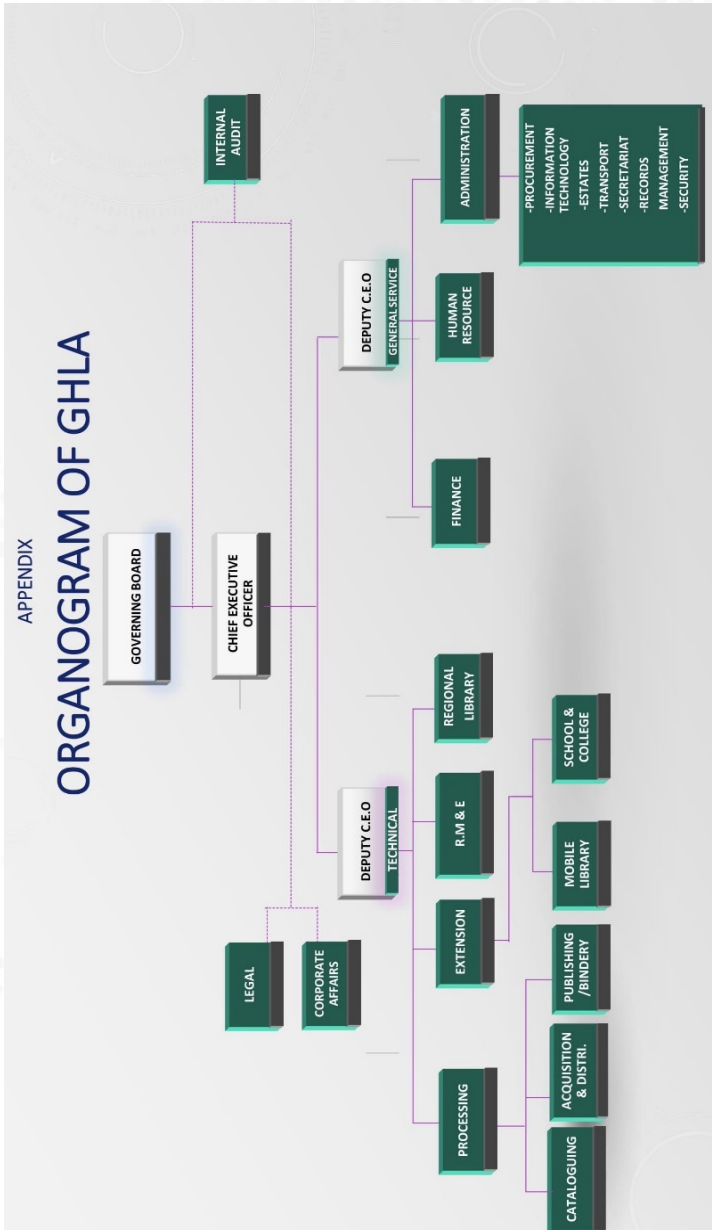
APPENDIX

ORGANOGRAM OF GHLA

GOVERNING BOARD

CHIEF EXECUTIVE OFFICER

INTERNAL AUDIT

LEGAL

CORPORATE AFFAIRS

DEPUTY C.E.O
GENERAL SERVICE

FINANCE

HUMAN RESOURCE

ADMINISTRATION

-PROCUREMENT
-INFORMATION TECHNOLOGY
-ESTATES
-TRANSPORT
-SECRETARIAT
-RECORDS MANAGEMENT
-SECURITY

DEPUTY C.E.O
TECHNICAL

PROCESSING

EXTENSION

R.M & E

REGIONAL LIBRARY

CATALOGUING

ACQUISITION & DISTRI.

PUBLISHING /BINDERY

MOBILE LIBRARY

SCHOOL & COLLEGE